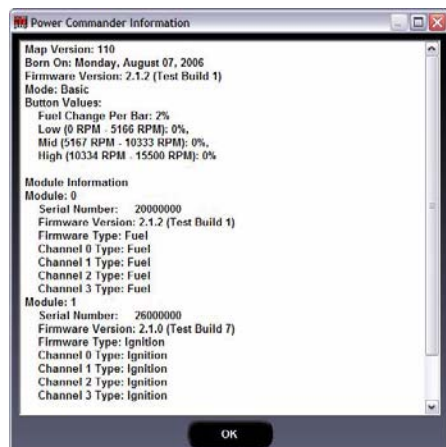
Power Commander Information

Map Version: 110
Born On: Monday, August 07, 2006
Firmware Version: 2.1.2 (Test Build 1)
Mode: Basic
Button Values:
Fuel Change Per Bar: 2%
Low (0 RPM - 5166 RPM): 0%,
Mid (5167 RPM - 10333 RPM): 0%,
High (10334 RPM - 15500 RPM): 0%

Module Information
Module: 0
Serial Number: 20000000
Firmware Version: 2.1.2 (Test Build 1)
Firmware Type: Fuel
Channel 0 Type: Fuel
Channel 1 Type: Fuel
Channel 2 Type: Fuel
Channel 3 Type: Fuel
Module: 1
Serial Number: 26000000
Firmware Version: 2.1.0 (Test Build 7)
Firmware Type: Ignition
Channel 0 Type: Ignition
Channel 1 Type: Ignition
Channel 2 Type: Ignition
Channel 3 Type: Ignition

OK